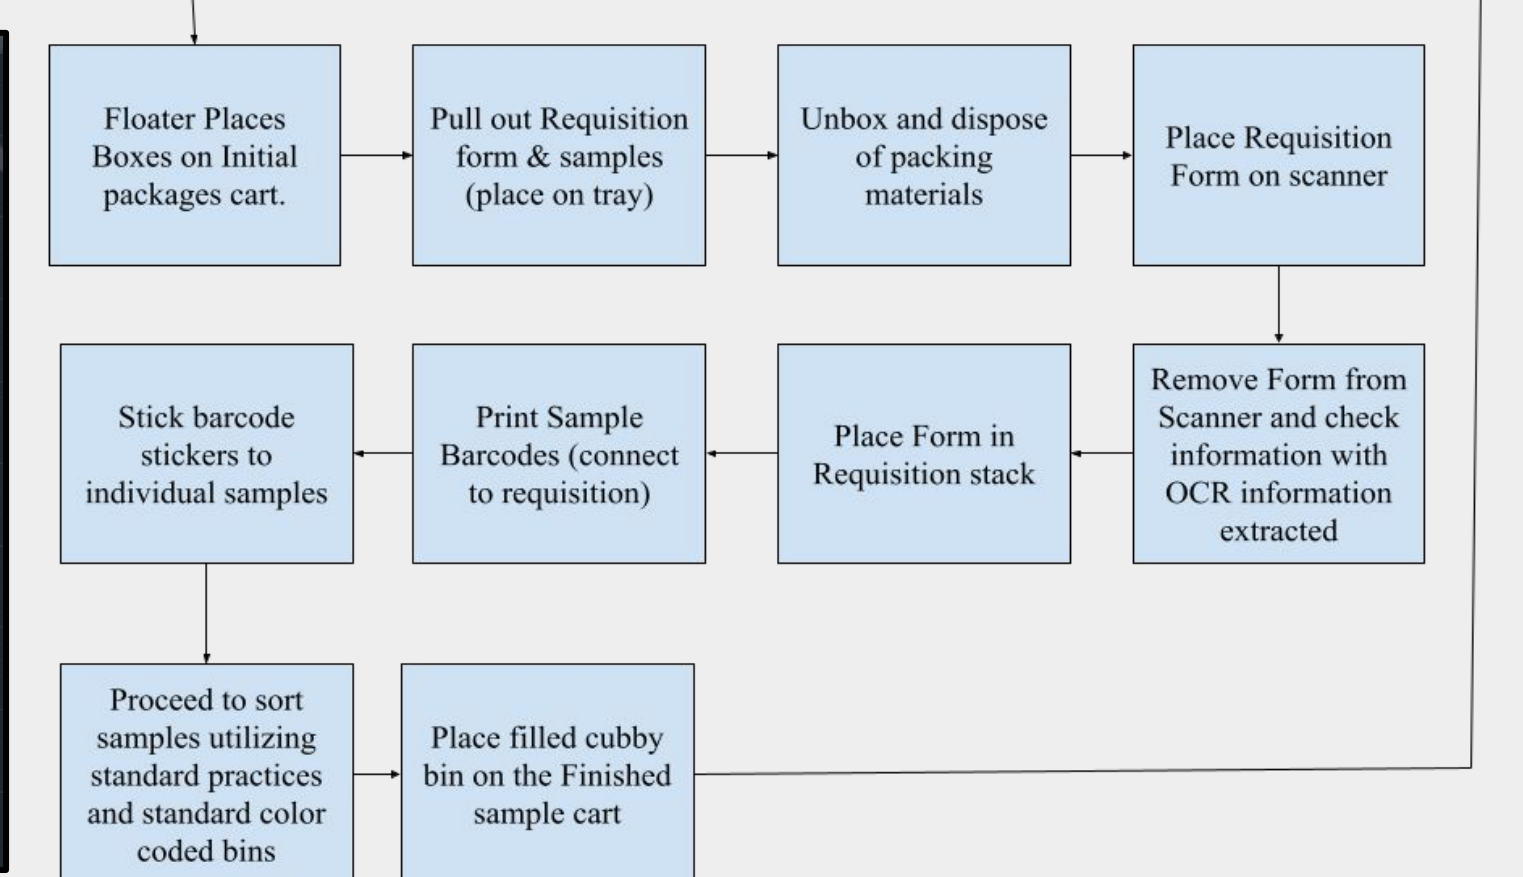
Floater Places Boxes on Initial packages cart.

Pull out Requisition form & samples (place on tray)

Unbox and dispose of packing materials

Place Requisition Form on scanner

Remove Form from Scanner and check information with OCR information extracted

Place Form in Requisition stack

Print Sample Barcodes (connect to requisition)

Stick barcode stickers to individual samples

Proceed to sort samples utilizing standard practices and standard color coded bins

Place filled cubby bin on the Finished sample cart